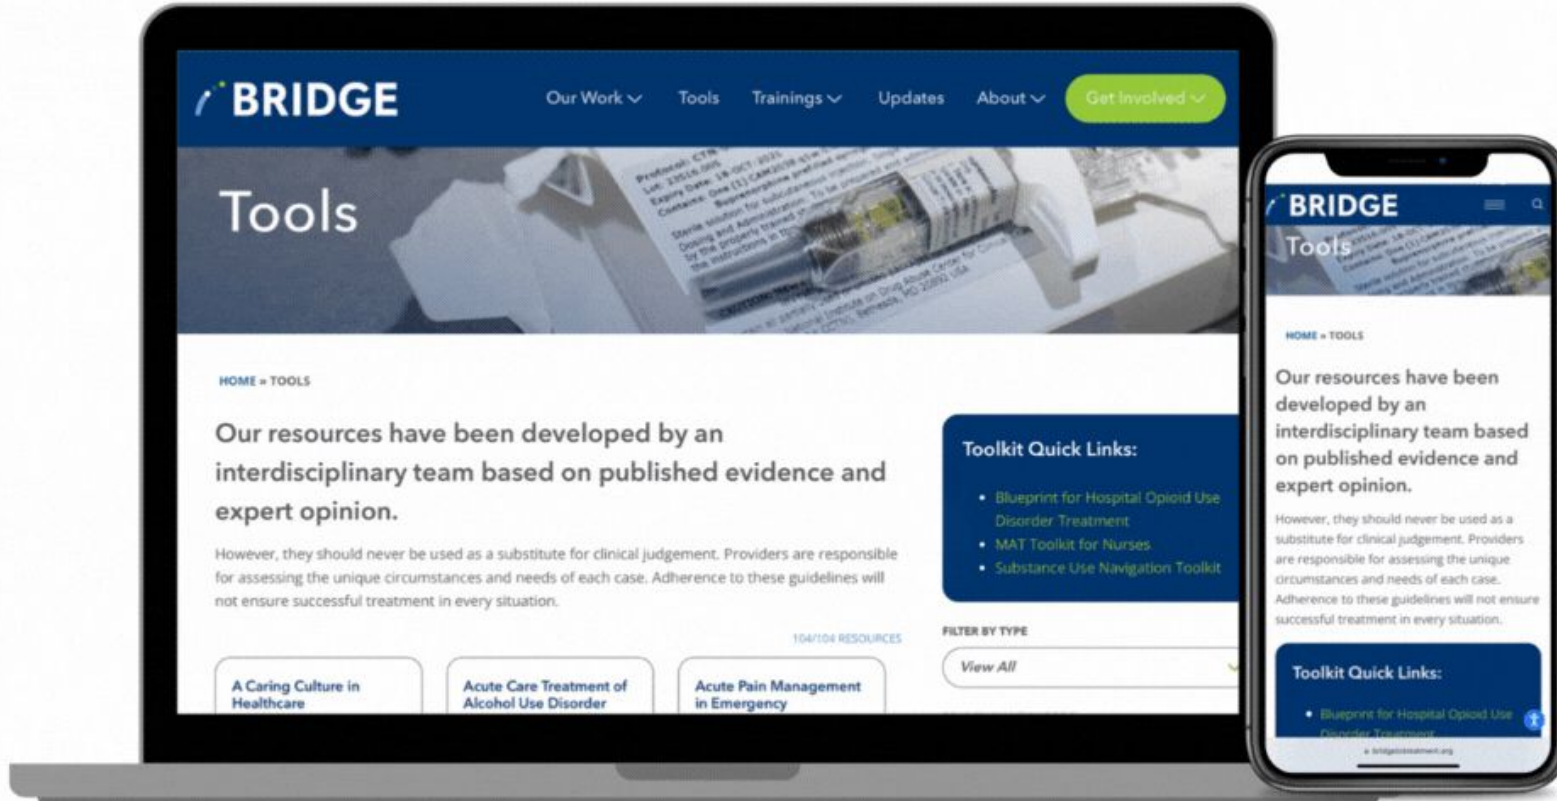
BRIDGE

Our Work Tools Trainings Updates About Get Involved

Tools

HOME » TOOLS

Our resources have been developed by an interdisciplinary team based on published evidence and expert opinion.

However, they should never be used as a substitute for clinical judgement. Providers are responsible for assessing the unique circumstances and needs of each case. Adherence to these guidelines will not ensure successful treatment in every situation.

104/104 RESOURCES

A Caring Culture in Healthcare

Acute Care Treatment of Alcohol Use Disorder

Acute Pain Management in Emergency

Toolkit Quick Links:

- Blueprint for Hospital Opioid Use Disorder Treatment
- MAT Toolkit for Nurses
- Substance Use Navigation Toolkit

FILTER BY TYPE

View All

BRIDGE

Tools

HOME » TOOLS

Our resources have been developed by an interdisciplinary team based on published evidence and expert opinion.

However, they should never be used as a substitute for clinical judgement. Providers are responsible for assessing the unique circumstances and needs of each case. Adherence to these guidelines will not ensure successful treatment in every situation.

Toolkit Quick Links:

- Blueprint for Hospital Opioid Use Disorder Treatment

bridgetotreatment.org